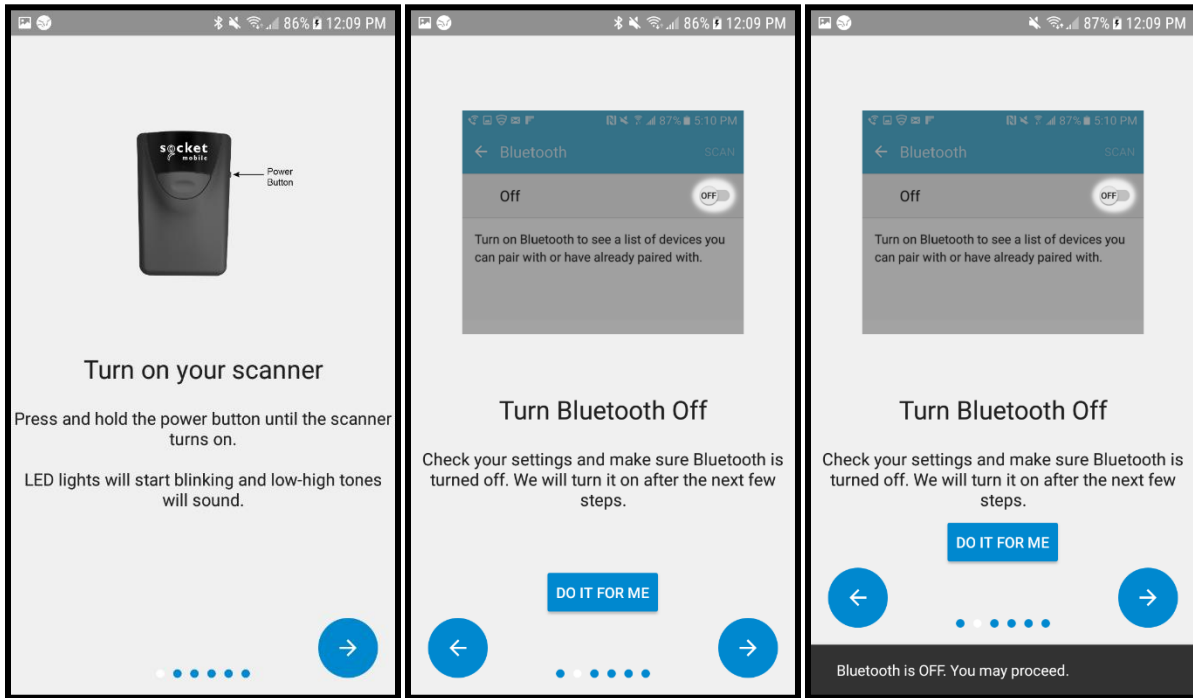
86% 12:09 PM

socket mobile

Power Button

Turn on your scanner

Press and hold the power button until the scanner turns on.

LED lights will start blinking and low-high tones will sound.

→

86% 12:09 PM

87% 5:10 PM

← Bluetooth SCAN

Off OFF

Turn on Bluetooth to see a list of devices you can pair with or have already paired with.

Turn Bluetooth Off

Check your settings and make sure Bluetooth is turned off. We will turn it on after the next few steps.

DO IT FOR ME

← →

87% 12:09 PM

87% 5:10 PM

← Bluetooth SCAN

Off OFF

Turn on Bluetooth to see a list of devices you can pair with or have already paired with.

Turn Bluetooth Off

Check your settings and make sure Bluetooth is turned off. We will turn it on after the next few steps.

DO IT FOR ME

← →

Bluetooth is OFF. You may proceed.